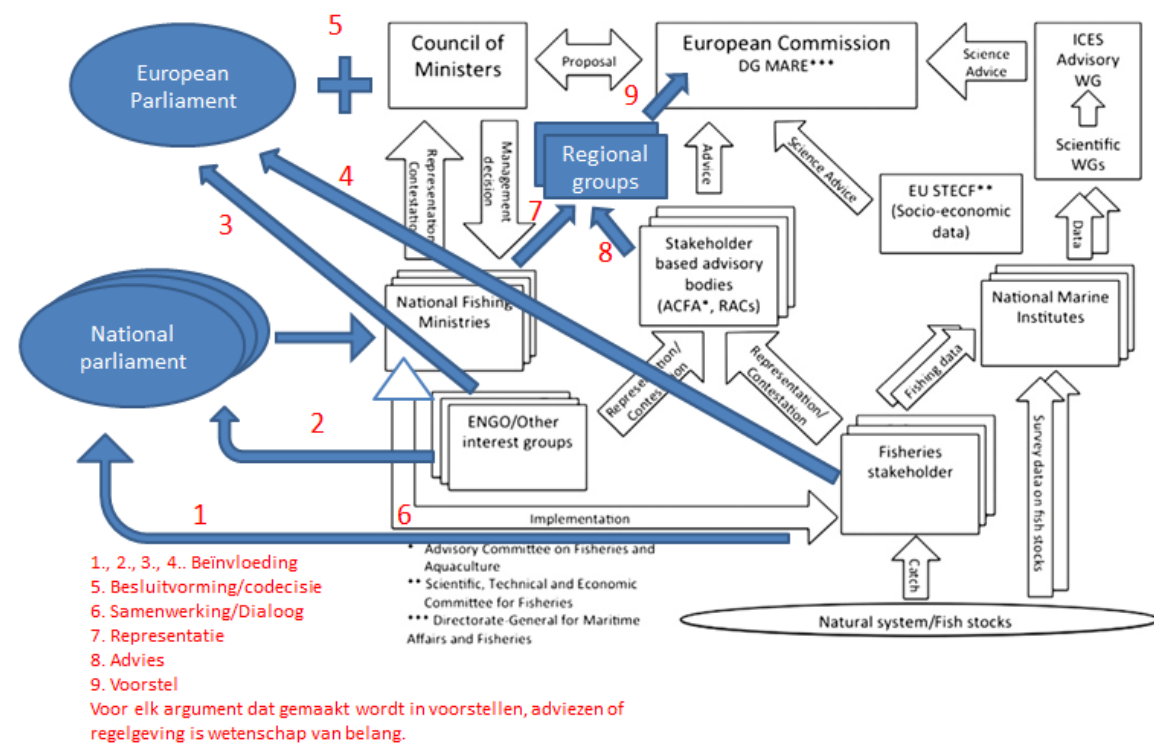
5

European Parliament

Council of Ministers

Proposal

European Commission
DG MARE***

Science Advice

ICES Advisory WG

Scientific WGs

9

Representation Contestation

Management decision

Regional groups

Advice

Science Advice

4

EU STECF**
(Socio-economic data)

3

7

Stakeholder based advisory bodies
(ACFA*, RACs)

8

Data

National Fishing Ministries

National Marine Institutes

National parliament

Fishing data

Representation/ Contestation

Representation/ Contestation

ENGO/Other interest groups

2

Survey data on fish stocks

Fisheries stakeholder

1

6

Implementation

* Advisory Committee on Fisheries and Aquaculture
** Scientific, Technical and Economic Committee for Fisheries
*** Directorate-General for Maritime Affairs and Fisheries

Catch

Natural system/Fish stocks

1., 2., 3., 4.. Beïnvloeding
5. Besluitvorming/codecisie
6. Samenwerking/Dialoog
7. Representatie
8. Advies
9. Voorstel
Voor elk argument dat gemaakt wordt in voorstellen, adviezen of regelgeving is wetenschap van belang.